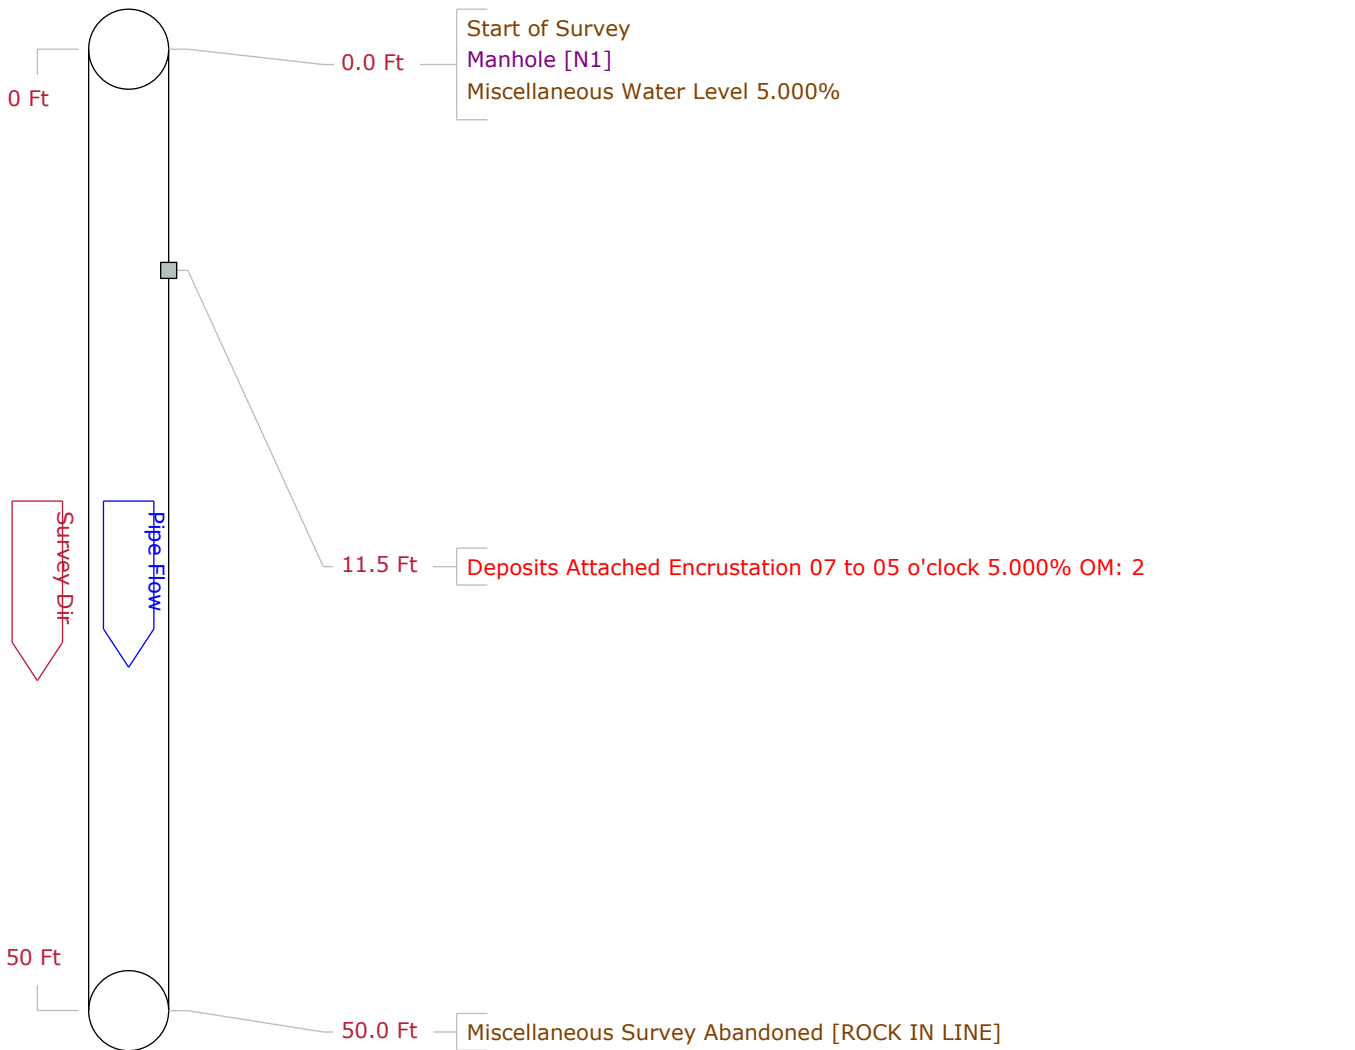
0 Ft

0.0 Ft

Start of Survey
Manhole [N1]
Miscellaneous Water Level 5.000%

Survey Dir

Pipe Flow

11.5 Ft

Deposits Attached Encrustation 07 to 05 o'clock 5.000% OM: 2

50 Ft

50.0 Ft

Miscellaneous Survey Abandoned [ROCK IN LINE]